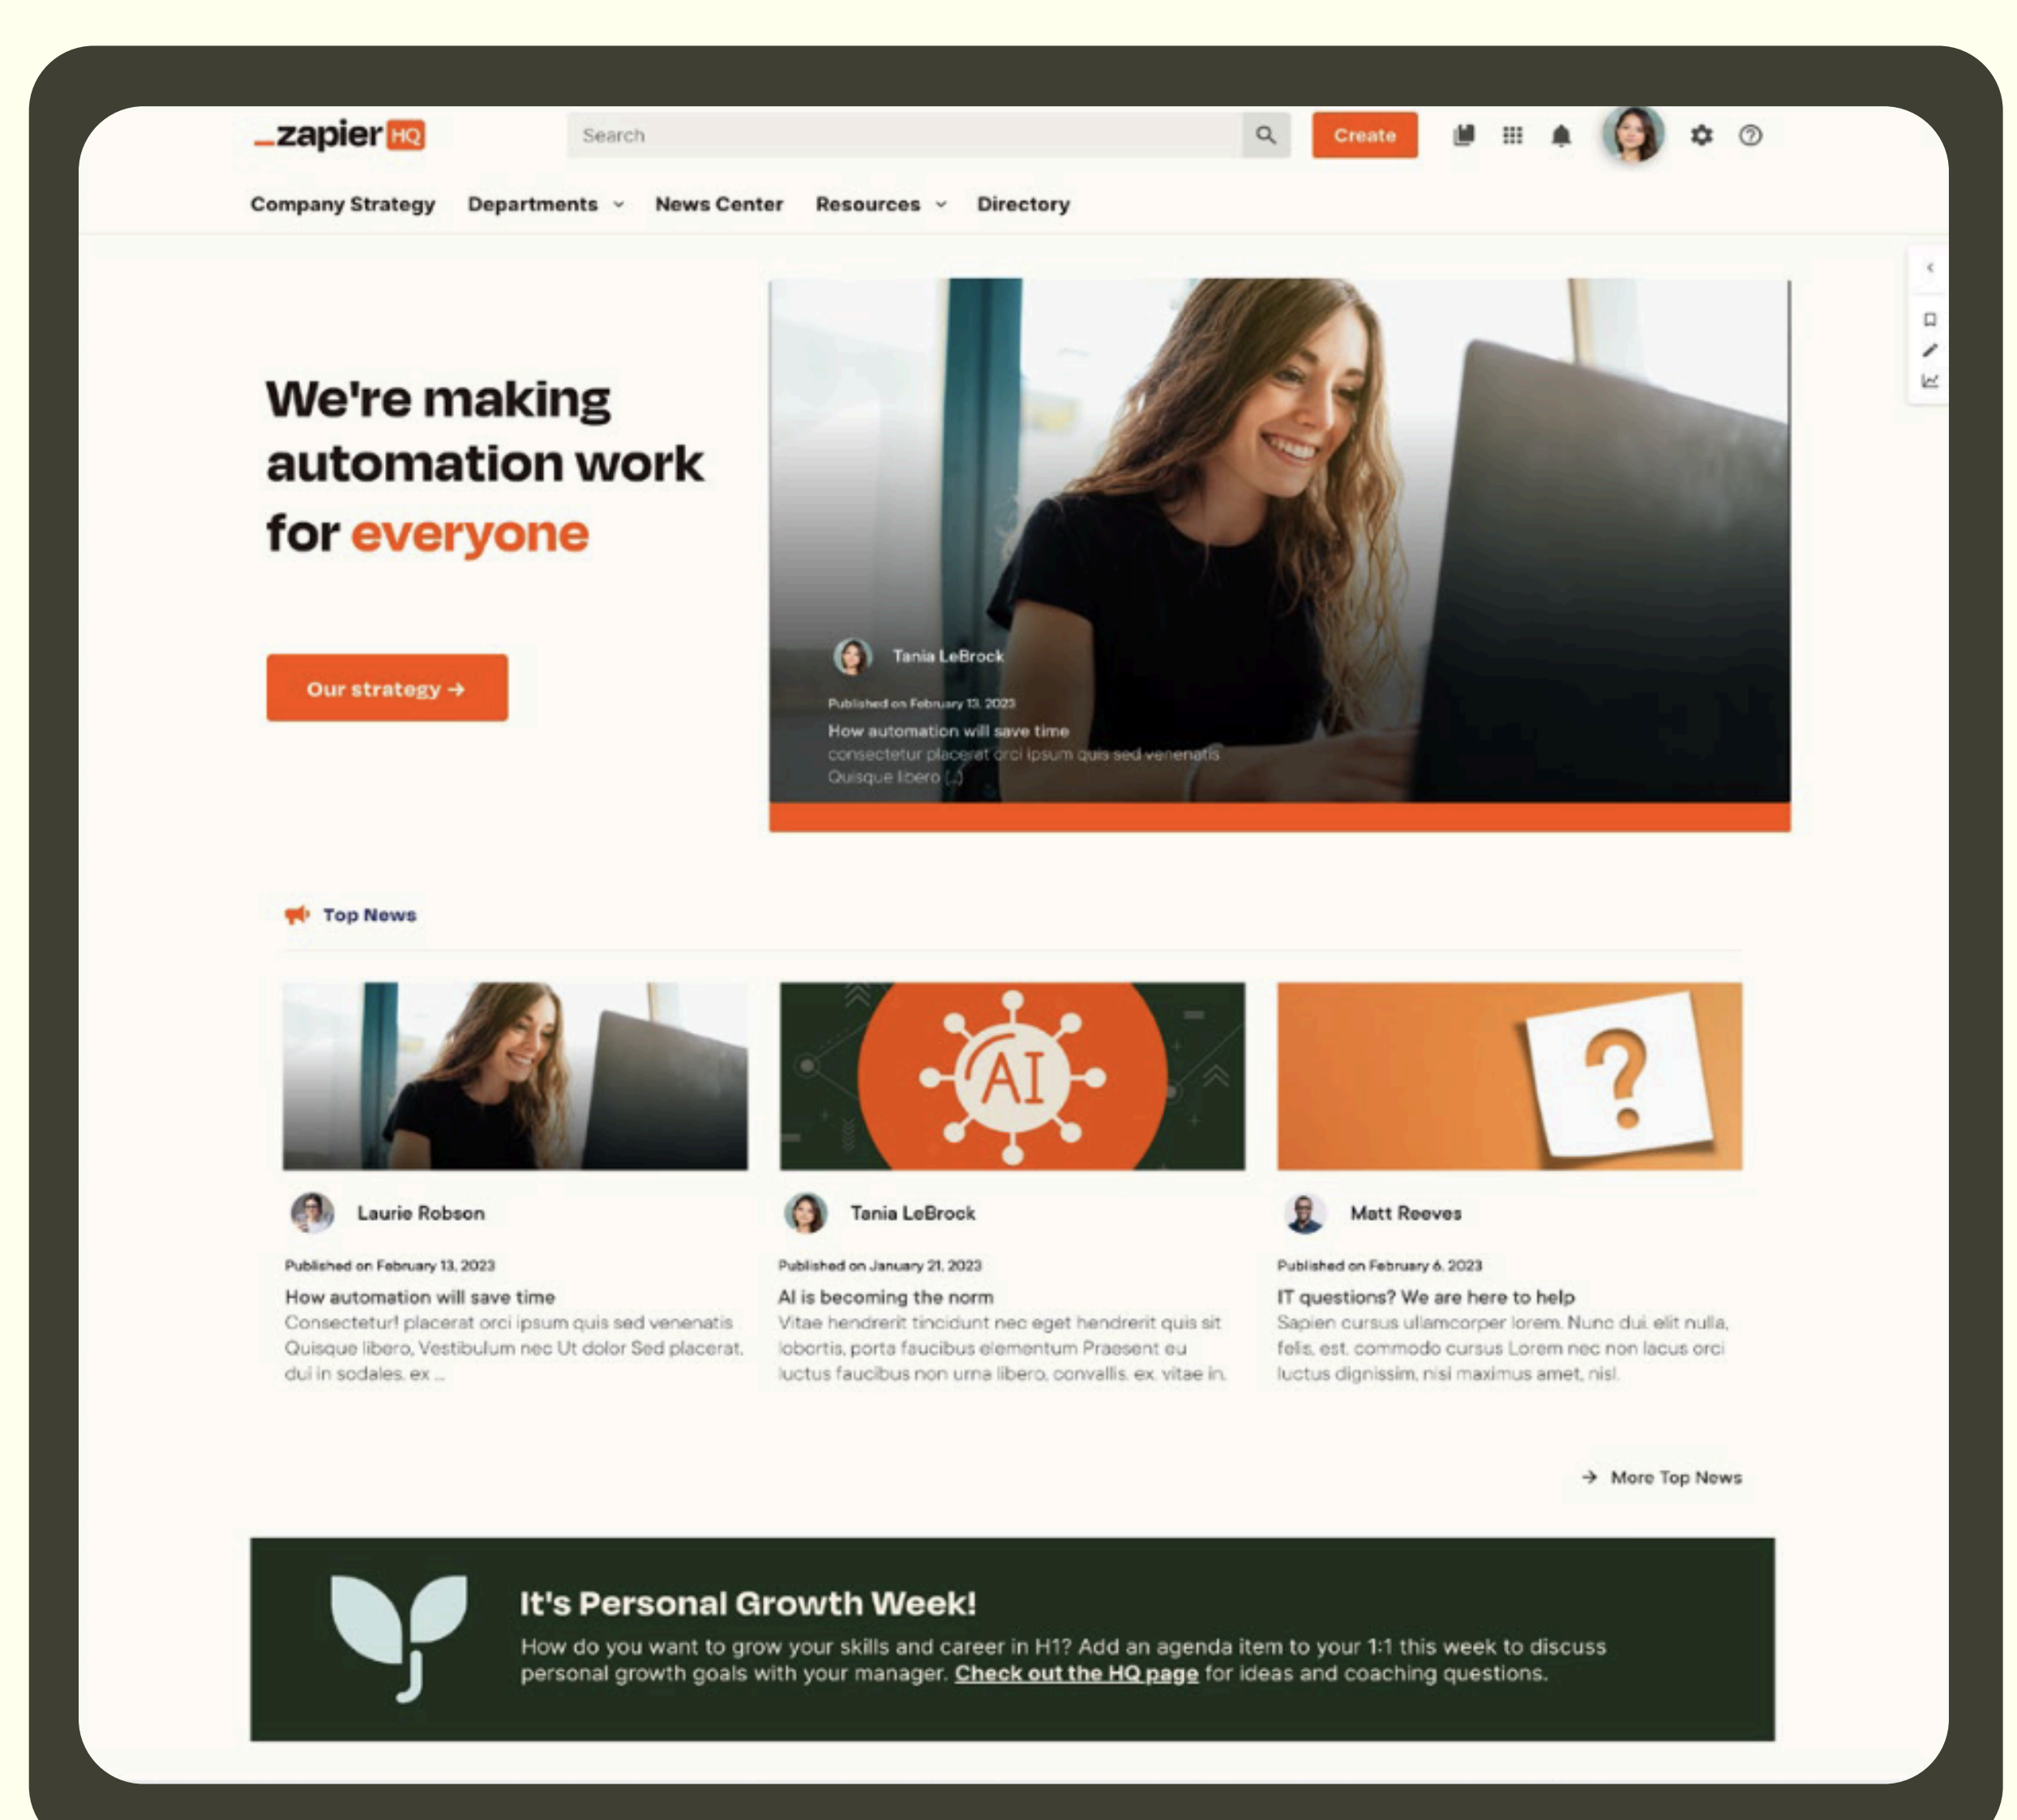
_zapier HQ

Search

Create

Company Strategy Departments News Center Resources Directory

We're making automation work for everyone

Our strategy →

Tania LeBrock

Published on February 13, 2023

How automation will save time

consectetur placerat orci ipsum quis sed venenatis Quisque libero (...)

Top News

AI

?

Laurie Robson

Published on February 13, 2023

How automation will save time

Consectetur! placerat orci ipsum quis sed venenatis Quisque libero, Vestibulum nec Ut dolor Sed placerat dui in sodales. ex ...

Tania LeBrock

Published on January 21, 2023

AI is becoming the norm

Vitae hendrerit tincidunt nec eget hendrerit quis sit lobortis, porta faucibus elementum Praesent eu luctus faucibus non urna libero, convallis. ex. vitae in.

Matt Reeves

Published on February 6, 2023

IT questions? We are here to help

Sapien cursus ullamcorper lorem. Nunc dui elit nulla, felis, est. commodo cursus Lorem nec non lacus orci luctus dignissim, nisl maximus amet, nisl.

→ More Top News

It's Personal Growth Week!

How do you want to grow your skills and career in H1? Add an agenda item to your 1:1 this week to discuss personal growth goals with your manager. Check out the HQ page for ideas and coaching questions.